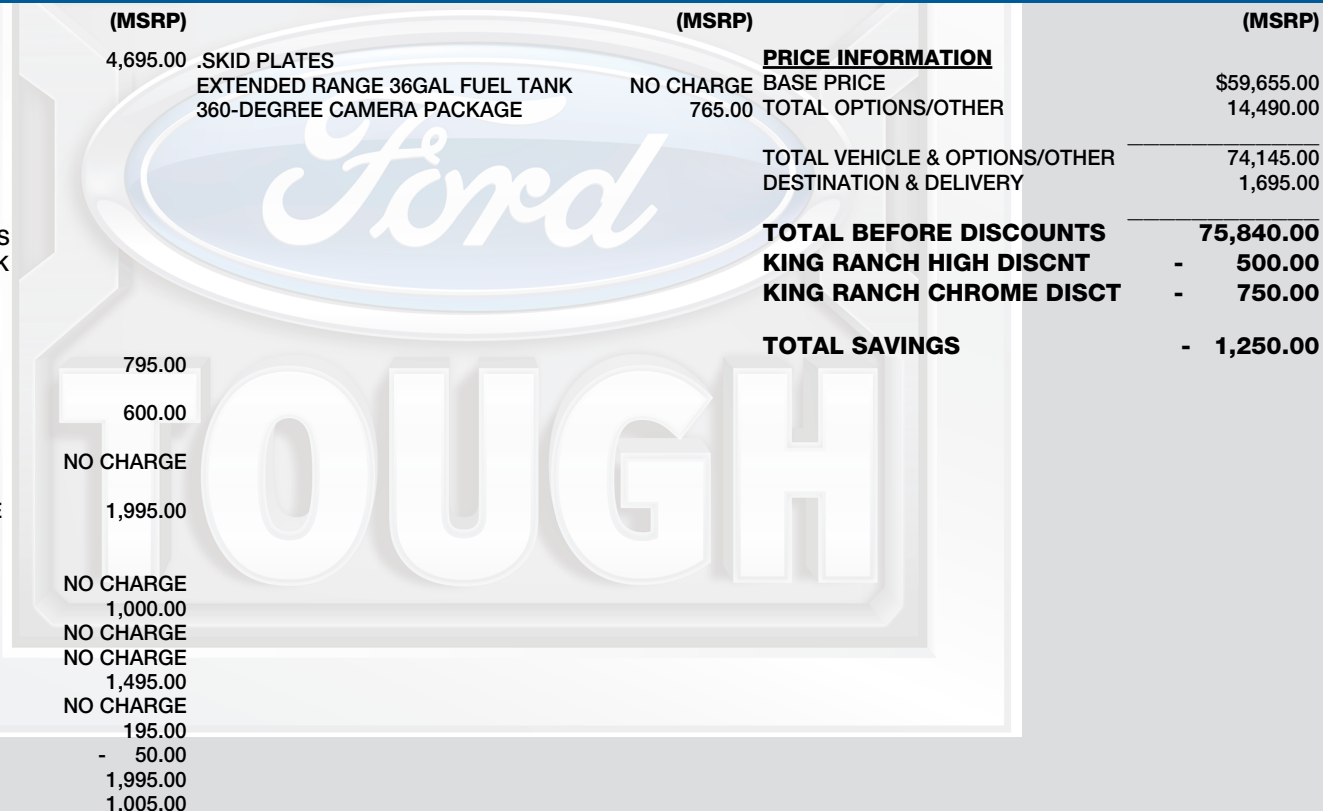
(MSRP)

4,695.00

S
K

795.00

600.00

NO CHARGE

E 1,995.00

NO CHARGE
1,000.00
NO CHARGE
NO CHARGE
1,495.00
NO CHARGE
195.00
- 50.00
1,995.00
1,005.00

(MSRP)

.SKID PLATES
EXTENDED RANGE 36GAL FUEL TANK NO CHARGE
360-DEGREE CAMERA PACKAGE 765.00

Ford

TOUGH

(MSRP)

PRICE INFORMATION
BASE PRICE $59,655.00
TOTAL OPTIONS/OTHER 14,490.00

TOTAL VEHICLE & OPTIONS/OTHER 74,145.00
DESTINATION & DELIVERY 1,695.00

TOTAL BEFORE DISCOUNTS 75,840.00
KING RANCH HIGH DISCNT - 500.00
KING RANCH CHROME DISCT - 750.00

TOTAL SAVINGS - 1,250.00